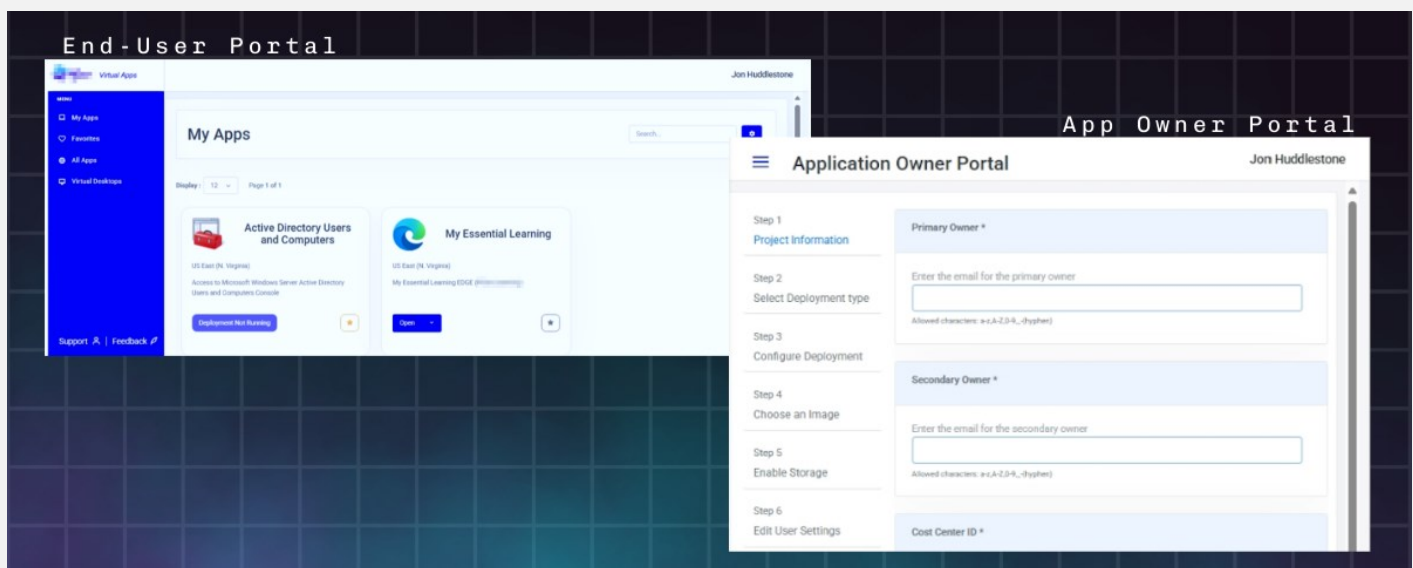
End-User Portal

Virtual Apps

Jon Huddlestone

MENU

My Apps

Favorites

All Apps

Virtual Desktops

Support | Feedback

My Apps

Search...

Display: 12 Page 1 of 1

Active Directory Users and Computers

US East (N. Virginia)

Access to Microsoft Windows Server Active Directory Users and Computers Console

Deployment Not Running

My Essential Learning

US East (N. Virginia)

My Essential Learning EDGE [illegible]

Open

App Owner Portal

Application Owner Portal

Jon Huddlestone

Step 1
Project Information

Step 2
Select Deployment type

Step 3
Configure Deployment

Step 4
Choose an Image

Step 5
Enable Storage

Step 6
Edit User Settings

Primary Owner *

Enter the email for the primary owner

Allowed characters: a-z,A-Z,0-9,_-(hyphen)

Secondary Owner *

Enter the email for the secondary owner

Allowed characters: a-z,A-Z,0-9,_-(hyphen)

Cost Center ID *